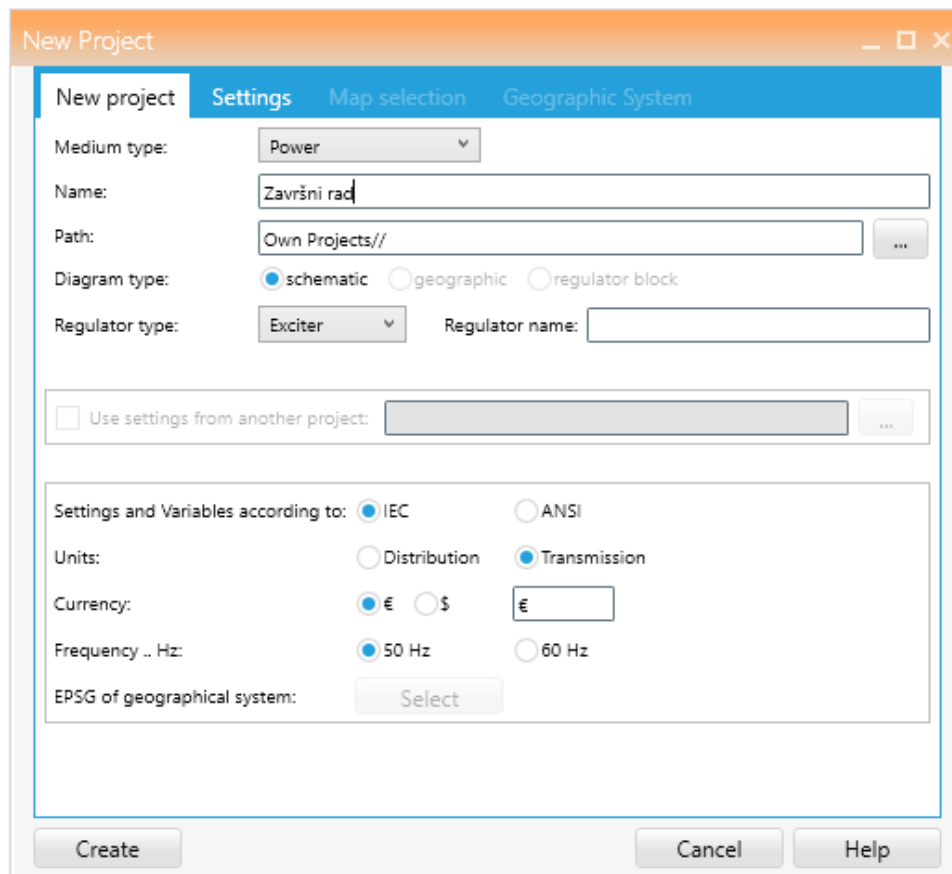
New Project

New project Settings Map selection Geographic System

Medium type: Power

Name: Završni rad

Path: Own Projects// ...

Diagram type: schematic geographic regulator block

Regulator type: Exciter Regulator name:

Use settings from another project: ...

Settings and Variables according to: IEC ANSI

Units: Distribution Transmission

Currency: € $ €

Frequency .. Hz: 50 Hz 60 Hz

EPSG of geographical system: Select

Create Cancel Help